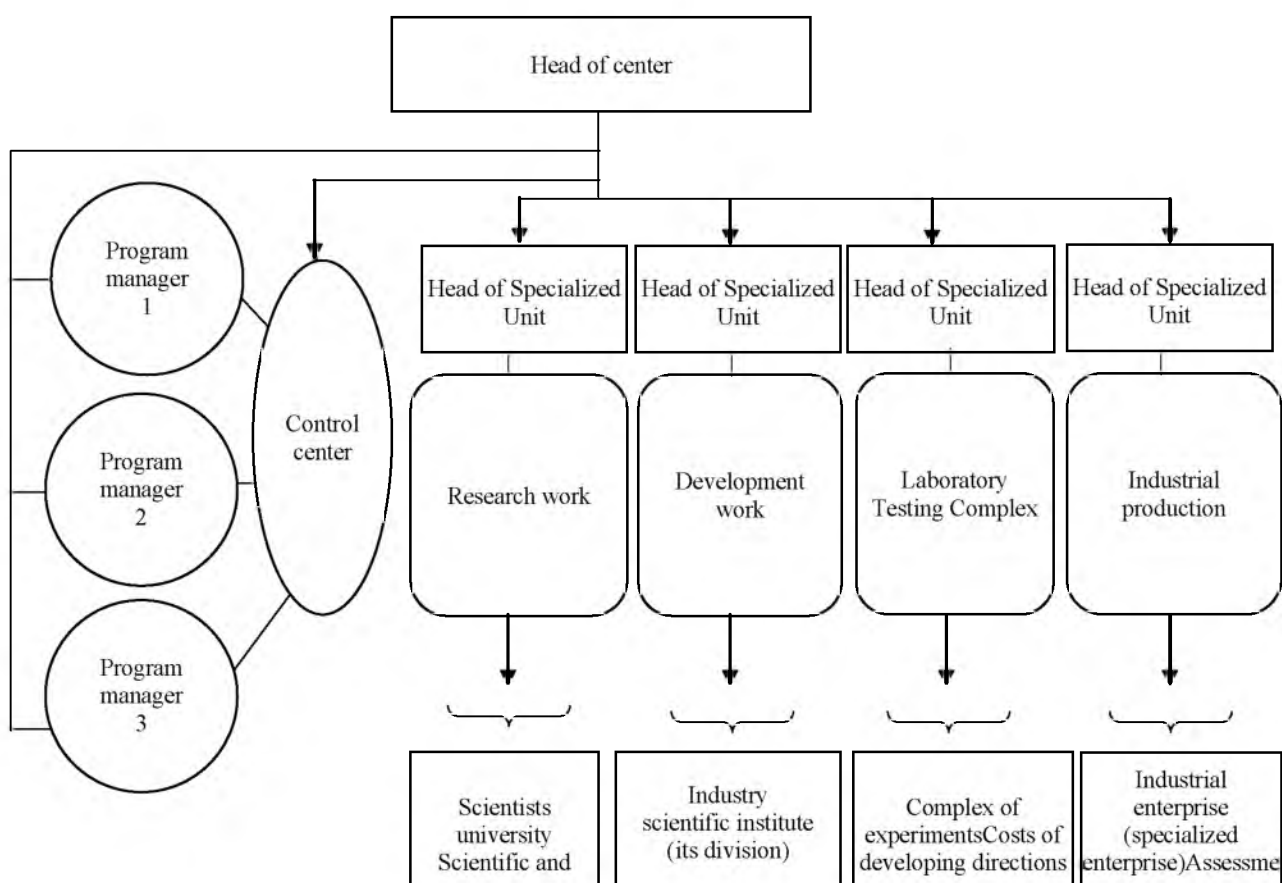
Head of center

Program manager 1

Program manager 2

Program manager 3

Control center

Head of Specialized Unit

Head of Specialized Unit

Head of Specialized Unit

Head of Specialized Unit

Research work

Development work

Laboratory Testing Complex

Industrial production

Scientists university Scientific and

Industry scientific institute (its division)

Complex of experimentsCosts of developing directions

Industrial enterprise (specialized enterprise)Assessme